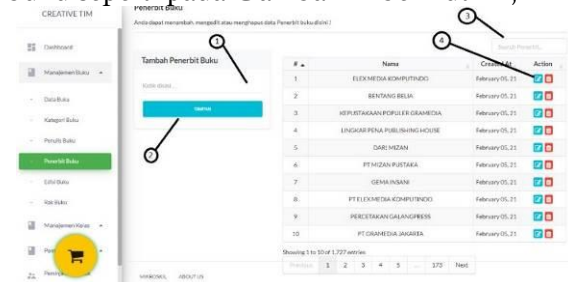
CREATIVE TIM

Dashboard

Manajemen Buku

Data Buku

Kategori Buku

Penulis Buku

Penerbit Buku

Edisi Buku

Rak Buku

Manajemen Kelas

Pem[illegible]

Peminj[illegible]

Penerbit Buku

Anda dapat menambah, mengedit atau menghapus data Penerbit buku disini !

Tambah Penerbit Buku

Kode akun...

SIMPAN

Search Penerbit...

1

2

3

4

| # | Name | Created At | Action |
|---|---|---|---|
| 1 | ELEX MEDIA KOMPUTINDO | February 05, 21 | |
| 2 | BENTANG BELIA | February 05, 21 | |
| 3 | KEPUSTAKAAN POPULER GRAMEDIA | February 05, 21 | |
| 4 | LINGKAR PENA PUBLISHING HOUSE | February 05, 21 | |
| 5 | DAR! MIZAN | February 05, 21 | |
| 6 | PT MIZAN PUSTAKA | February 05, 21 | |
| 7 | GEMA INSANI | February 05, 21 | |
| 8 | PT ELEX MEDIA KOMPUTINDO | February 05, 21 | |
| 9 | PERCETAKAN GALANGPRESS | February 05, 21 | |
| 10 | PT GRAMEDIA JAKARTA | February 05, 21 | |

Showing 1 to 10 of 1,727 entries

Previous 1 2 3 4 5 ... 173 Next

MIMOMOL ABOUT US